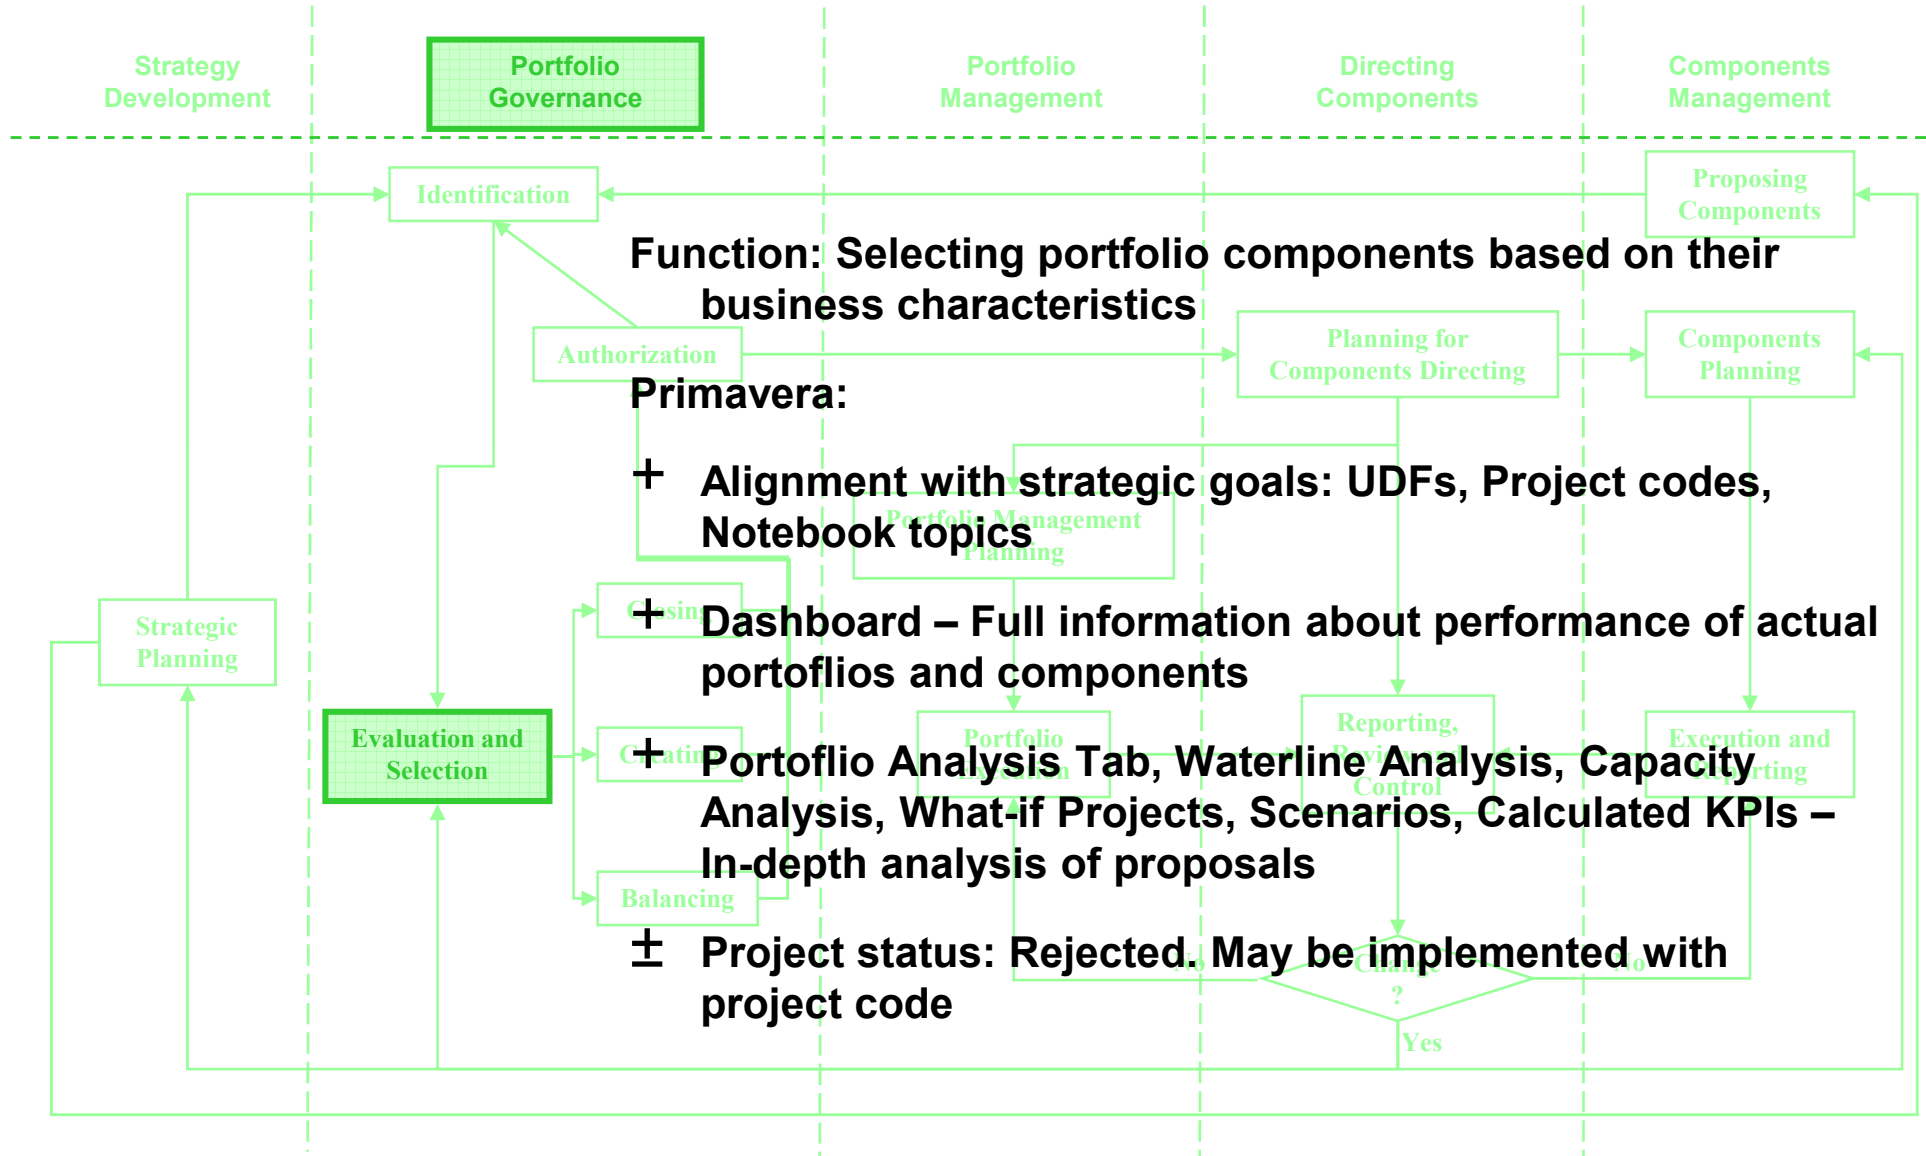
Strategy Development

Portfolio Governance

Portfolio Management

Directing Components

Components Management

Identification

Proposing Components

Function: Selecting portfolio components based on their business characteristics

Authorization

Planning for Components Directing

Components Planning

Primavera:

+ Alignment with strategic goals: UDFs, Project codes, Notebook topics

Portfolio Management Planning

Strategic Planning

+ Dashboard – Full information about performance of actual portoflios and components

Evaluation and Selection

Portfolio

Reporting,

Execution and

+ Portoflio Analysis Tab, Waterline Analysis, Capacity Analysis, What-if Projects, Scenarios, Calculated KPIs – In-depth analysis of proposals

Control

Balancing

± Project status: Rejected. May be implemented with project code

?

Yes